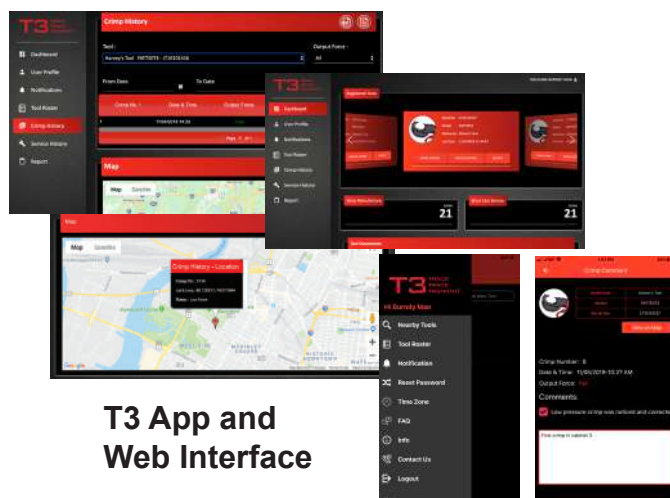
T3

Crimp History

Dashboard
User Profile
Notifications
Tool Roster
Crimp History
Service History
Report

Tool :
Output Force :
All
From Date
To Date
Crimp No.
Date & Time
Output Force

Map
Map
Satellite

T3

Dashboard
User Profile
Notifications
Tool Roster
Crimp History
Service History
Report

21
21

Map
Map
Satellite
Crimp History - Location

Google

T3
Hi Dorothy Mae
Nearby Tools
Tool Roster
Notification
Reset Password
Time Zone
FAQ
Info
Contact Us
Logout

Crimp Comment
View on Map
Crimp Number: 5
Date & Time: 11/05/2019 10:37 AM
Output Force:
Comments:
Low pressure crimp was noticed and corrected

T3 App and Web Interface